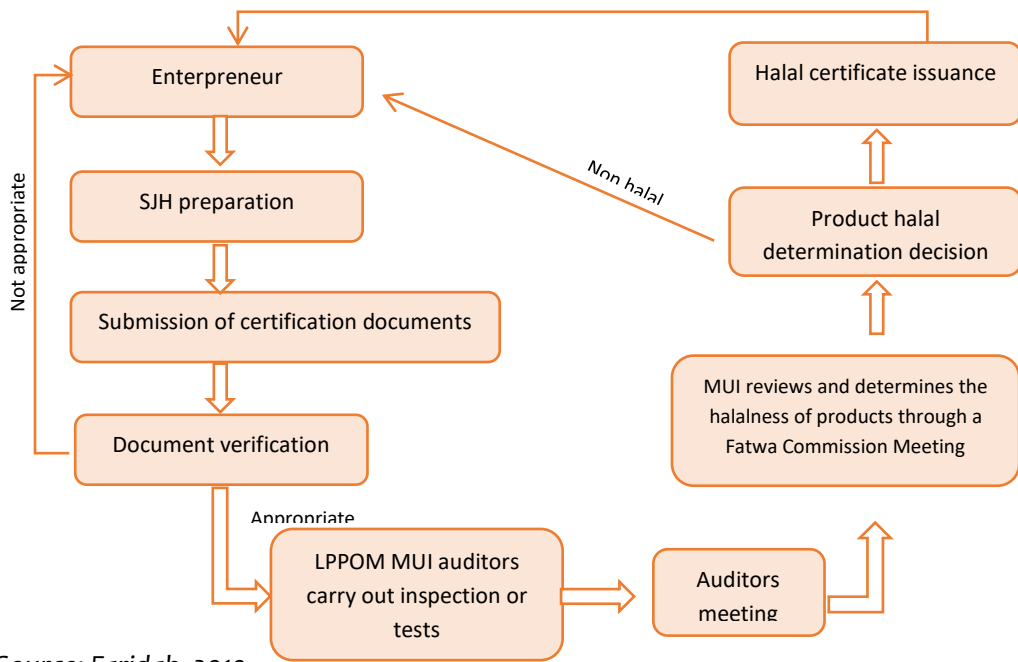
Enterpreneur

SJH preparation

Submission of certification documents

Document verification

Not appropriate

Appropriate

LPPOM MUI auditors carry out inspection or tests

Auditors meeting

MUI reviews and determines the halalness of products through a Fatwa Commission Meeting

Product halal determination decision

Non halal

Halal certificate issuance

Source: Faridah, 2019